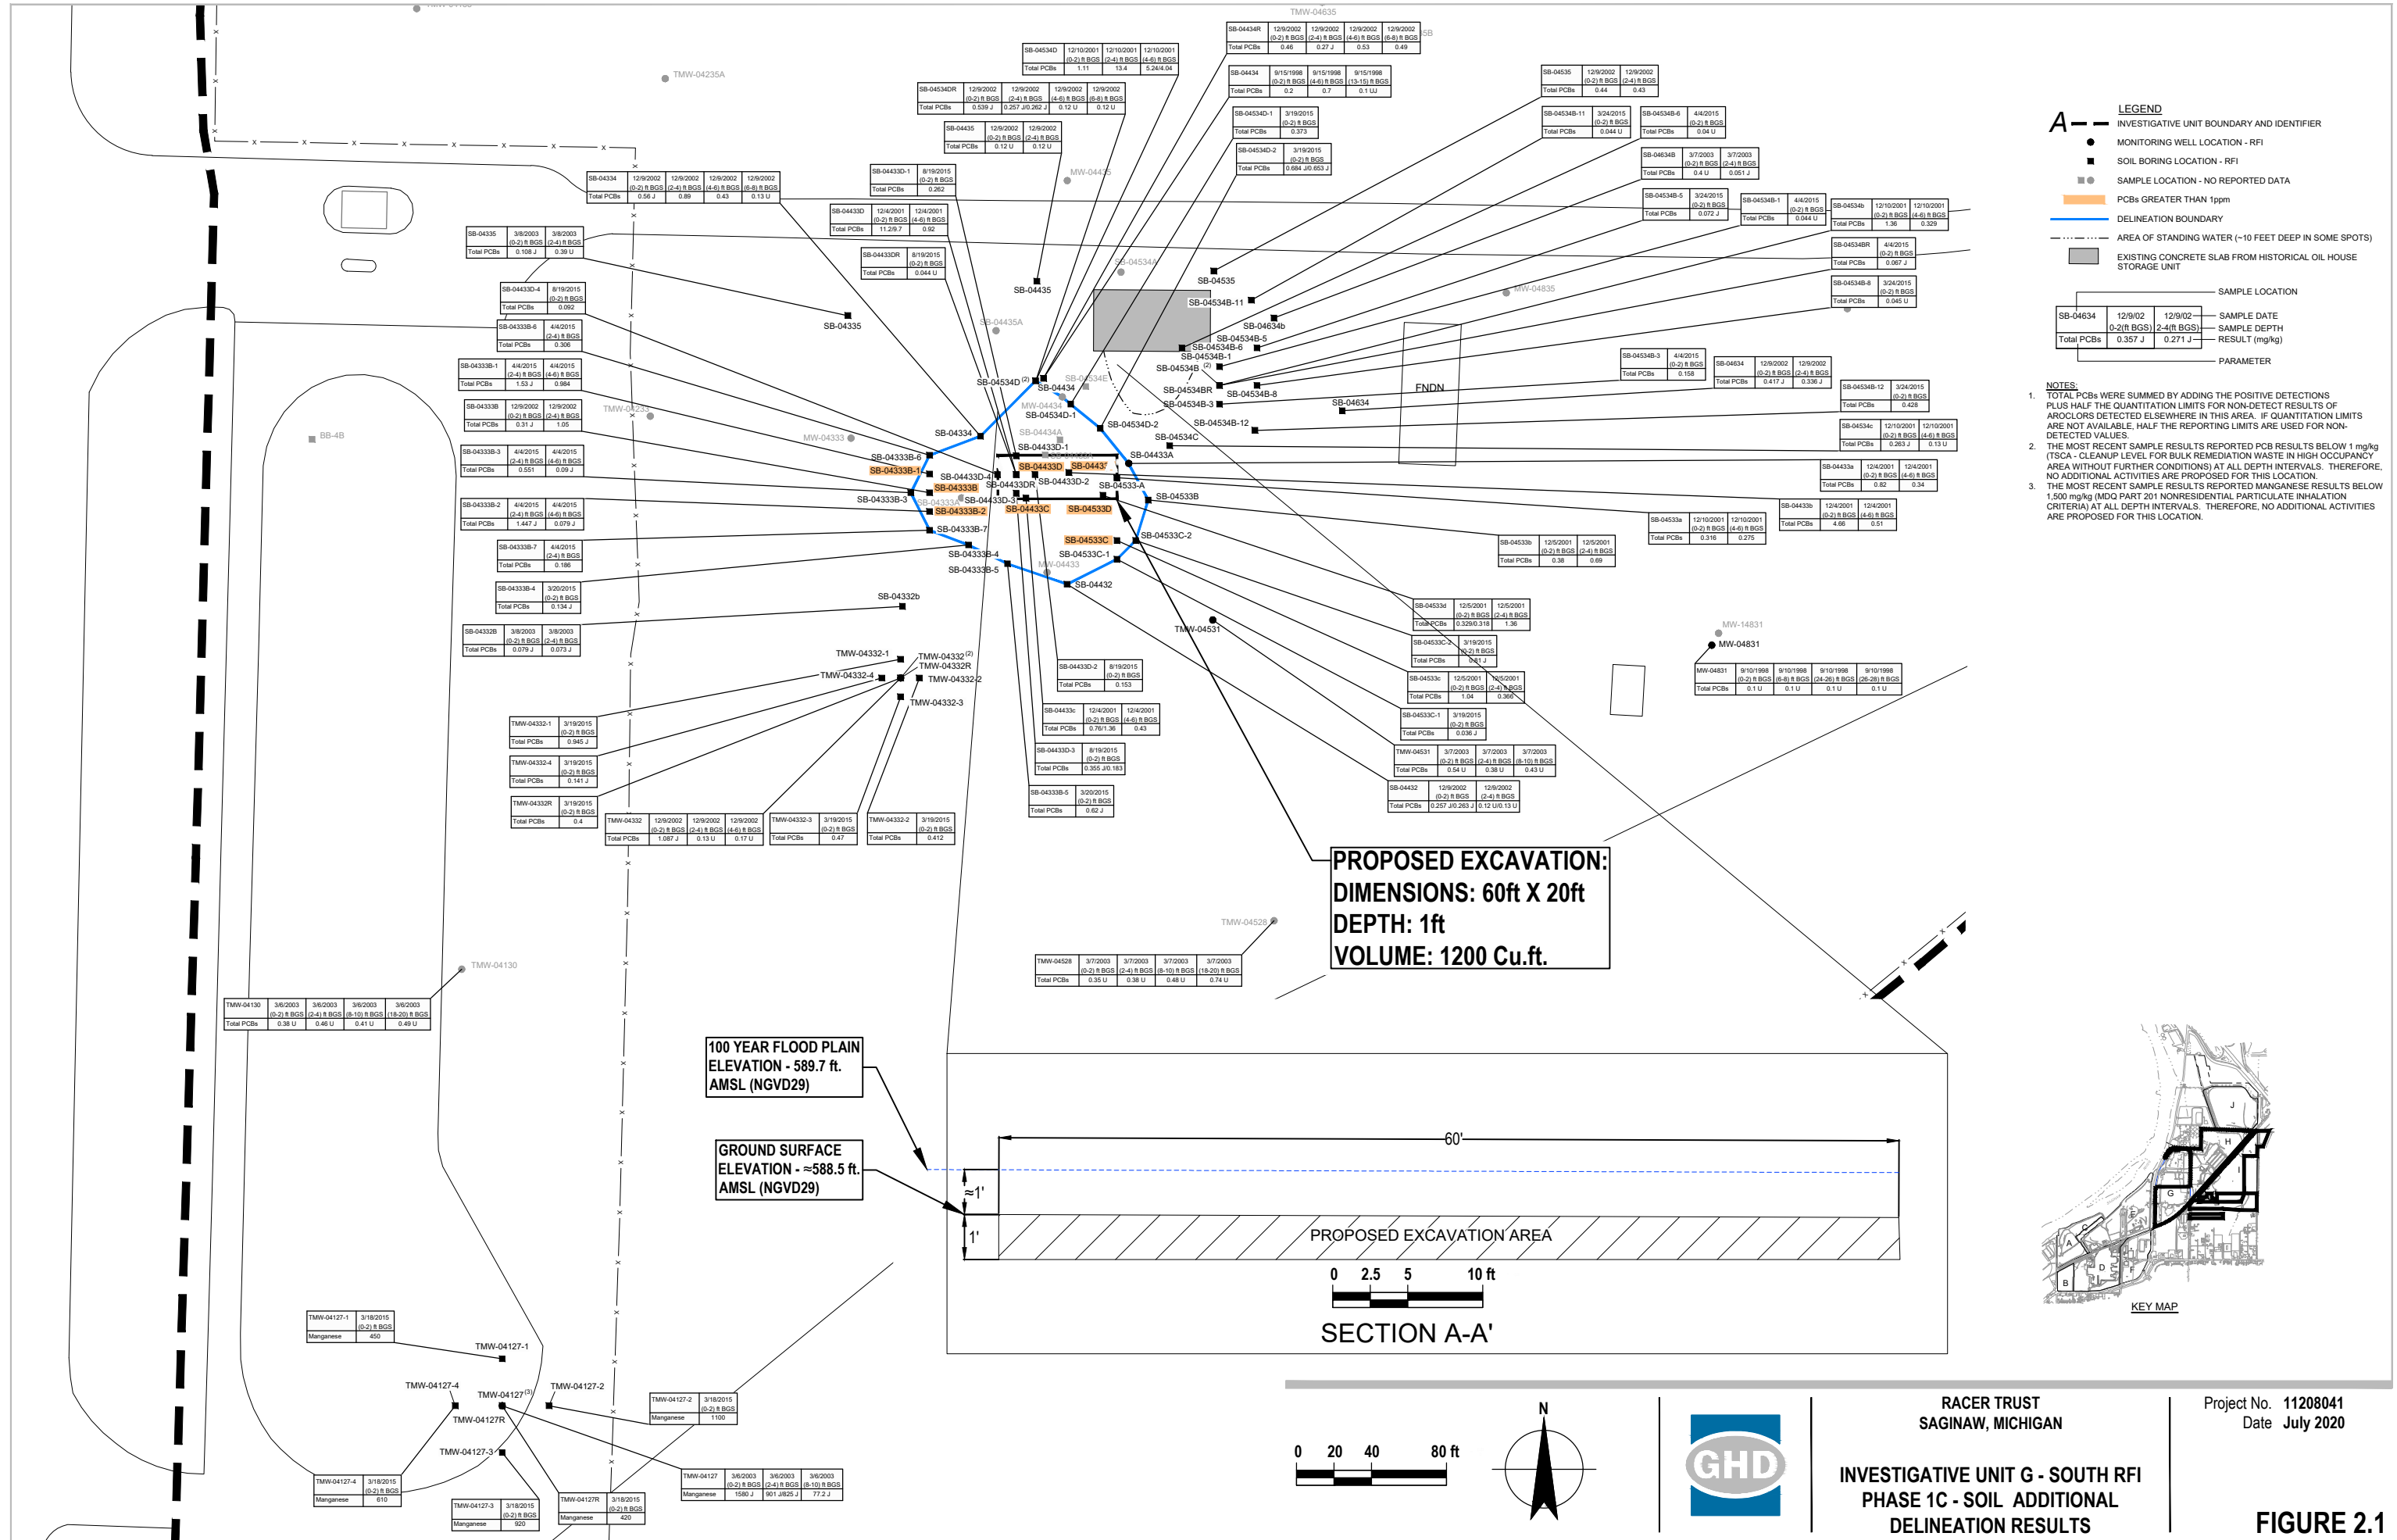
LEGEND
INVESTIGATIVE UNIT BOUNDARY AND IDENTIFIER
MONITORING WELL LOCATION - RFI
SOIL BORING LOCATION - RFI
SAMPLE LOCATION - NO REPORTED DATA
PCBs GREATER THAN 1ppm
DELINEATION BOUNDARY
AREA OF STANDING WATER (~10 FEET DEEP IN SOME SPOTS)
EXISTING CONCRETE SLAB FROM HISTORICAL OIL HOUSE STORAGE UNIT

| SB-04634 | 12/9/02 0-2(ft BGS) | 12/9/02 2-4(ft BGS) |
|---|---|---|
| Total PCBs | 0.357 J | 0.271 J |

SAMPLE LOCATION
SAMPLE DATE
SAMPLE DEPTH
RESULT (mg/kg)
PARAMETER

NOTES:
1. TOTAL PCBs WERE SUMMED BY ADDING THE POSITIVE DETECTIONS PLUS HALF THE QUANTITATION LIMITS FOR NON-DETECT RESULTS OF AROCLORS DETECTED ELSEWHERE IN THIS AREA. IF QUANTITATION LIMITS ARE NOT AVAILABLE, HALF THE REPORTING LIMITS ARE USED FOR NON-DETECTED VALUES.
2. THE MOST RECENT SAMPLE RESULTS REPORTED PCB RESULTS BELOW 1 mg/kg (TSCA - CLEANUP LEVEL FOR BULK REMEDIATION WASTE IN HIGH OCCUPANCY AREA WITHOUT FURTHER CONDITIONS) AT ALL DEPTH INTERVALS. THEREFORE, NO ADDITIONAL ACTIVITIES ARE PROPOSED FOR THIS LOCATION.
3. THE MOST RECENT SAMPLE RESULTS REPORTED MANGANESE RESULTS BELOW 1,500 mg/kg (MDQ PART 201 NONRESIDENTIAL PARTICULATE INHALATION CRITERIA) AT ALL DEPTH INTERVALS. THEREFORE, NO ADDITIONAL ACTIVITIES ARE PROPOSED FOR THIS LOCATION.

PROPOSED EXCAVATION:
DIMENSIONS: 60ft X 20ft
DEPTH: 1ft
VOLUME: 1200 Cu.ft.

100 YEAR FLOOD PLAIN ELEVATION - 589.7 ft. AMSL (NGVD29)

GROUND SURFACE ELEVATION - ≈588.5 ft. AMSL (NGVD29)

60'
≈1'
1'
PROPOSED EXCAVATION AREA
0 2.5 5 10 ft
SECTION A-A'

| TMW-04528 | 3/7/2003 (0-2) ft BGS | 3/7/2003 (2-4) ft BGS | 3/7/2003 (8-10) ft BGS | 3/7/2003 (18-20) ft BGS |
|---|---|---|---|---|
| Total PCBs | 0.35 U | 0.38 U | 0.48 U | 0.74 U |

| TMW-04130 | 3/6/2003 (0-2) ft BGS | 3/6/2003 (2-4) ft BGS | 3/6/2003 (8-10) ft BGS | 3/6/2003 (18-20) ft BGS |
|---|---|---|---|---|
| Total PCBs | 0.38 U | 0.46 U | 0.41 U | 0.49 U |

| MW-04831 | 9/10/1998 (0-2) ft BGS | 9/10/1998 (6-8) ft BGS | 9/10/1998 (24-26) ft BGS | 9/10/1998 (26-28) ft BGS |
|---|---|---|---|---|
| Total PCBs | 0.1 U | 0.1 U | 0.1 U | 0.1 U |

| TMW-04127 | 3/6/2003 (0-2) ft BGS | 3/6/2003 (2-4) ft BGS | 3/6/2003 (8-10) ft BGS |
|---|---|---|---|
| Manganese | 1580 J | 901 J/825 J | 77.2 J |

TMW-04127-1, TMW-04127-4, TMW-04127(3), TMW-04127R, TMW-04127-2, TMW-04127-3
TMW-04130, TMW-04528, TMW-04531, MW-14831, MW-04831, TMW-04635, TMW-04235A, MW-04835, MW-04433, MW-04435, BB-4B, FNDN
SB-04435, SB-04335, SB-04535, SB-04534B-11, SB-04634b, SB-04534B-5, SB-04534B-6, SB-04534B-1, SB-04534B, SB-04534BR, SB-04534B-8, SB-04534B-3, SB-04634, SB-04534B-12, SB-04534D(2), SB-04434, SB-04534D-1, SB-04534D-2, SB-04334, SB-04534C, SB-04433D-1, SB-04433A, SB-04333B-6, SB-04333B-1, SB-04433D, SB-04433D-4, SB-04333B, SB-04433DR, SB-04433D-2, SB-04533-A, SB-04333B-3, SB-04433D-3, SB-04533B, SB-04333B-2, SB-04433C, SB-04533D, SB-04333B-7, SB-04533C-2, SB-04533C, SB-04333B-4, SB-04533C-1, SB-04333B-5, SB-04432, SB-04332b
TMW-04332-1, TMW-04332(2), TMW-04332R, TMW-04332-4, TMW-04332-2, TMW-04332-3

0 20 40 80 ft
N
GHD
RACER TRUST
SAGINAW, MICHIGAN
INVESTIGATIVE UNIT G - SOUTH RFI
PHASE 1C - SOIL ADDITIONAL DELINEATION RESULTS
Project No. 11208041
Date July 2020
FIGURE 2.1
KEY MAP